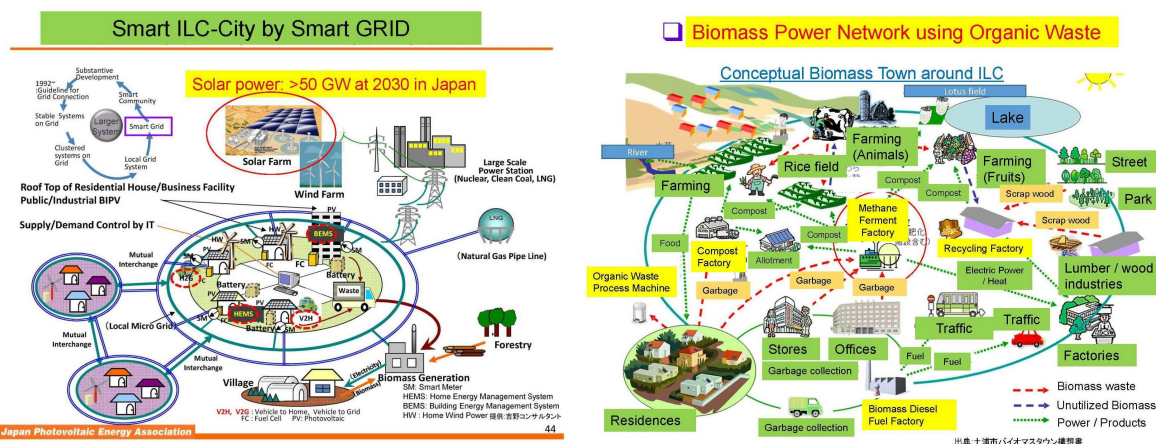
Smart ILC-City by Smart GRID

Solar power: >50 GW at 2030 in Japan

1992~ :Guideline for Grid Connection

Substantive Development

Smart Community

Stable Systems on Grid

Larger System

Smart Grid

Clustered systems on Grid

Local Grid System

Solar Farm

Wind Farm

Large Scale Power Station (Nuclear, Clean Coal, LNG)

Roof Top of Residential House/Business Facility Public/Industrial BIPV

Supply/Demand Control by IT

PV

HW

SM

BEMS

LNG

(Natural Gas Pipe Line)

Mutual Interchange

H2

FC

Battery

Waste

HEMS

V2H

(Local Micro Grid)

Mutual Interchange

Mutual Interchange

Forestry

Village

Biomass

Electricity

Biomass Generation

SM: Smart Meter
HEMS: Home Energy Management System
BEMS: Building Energy Management System
HW : Home Wind Power 提供:吉野コンサルタント

V2H, V2G : Vehicle to Home, Vehicle to Grid
FC : Fuel Cell PV: Photovoltaic

Japan Photovoltaic Energy Association

44

Biomass Power Network using Organic Waste

Conceptual Biomass Town around ILC

Lotus field

Lake

River

Farming (Animals)

Rice field

Farming (Fruits)

Street

Park

Farming

Compost

Compost

Scrap wood

Scrap wood

Compost

Compost

Methane Ferment Factory

Food

Compost Factory

Allotment

Recycling Factory

Organic Waste Process Machine

Garbage

Garbage

Garbage

Electric Power / Heat

Lumber / wood industries

Stores

Offices

Traffic

Traffic

Fuel

Fuel

Garbage collection

Factories

Residences

Garbage collection

Biomass Diesel Fuel Factory

Biomass waste

Unutilized Biomass

Power / Products

出典:土浦市バイオマスタウン構想書